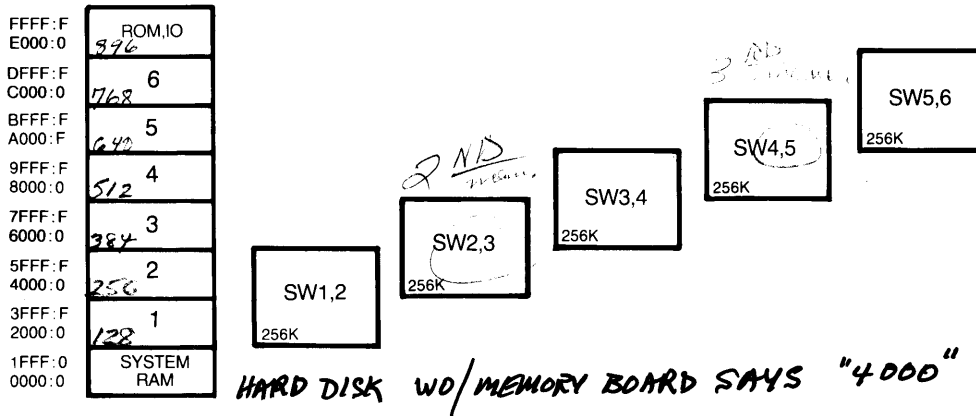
FFFF:F
E000:0
ROM,IO
896

DFFF:F
C000:0
6
768

BFFF:F
A000:F
5
640

9FFF:F
8000:0
4
512

7FFF:F
6000:0
3
384

5FFF:F
4000:0
2
256

3FFF:F
2000:0
1
128

1FFF:0
0000:0
SYSTEM
RAM

SW1,2
256K

2 ND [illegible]

SW2,3
256K

SW3,4
256K

3 RD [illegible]

SW4,5
256K

SW5,6
256K

HARD DISK WO/MEMORY BOARD SAYS "4000"